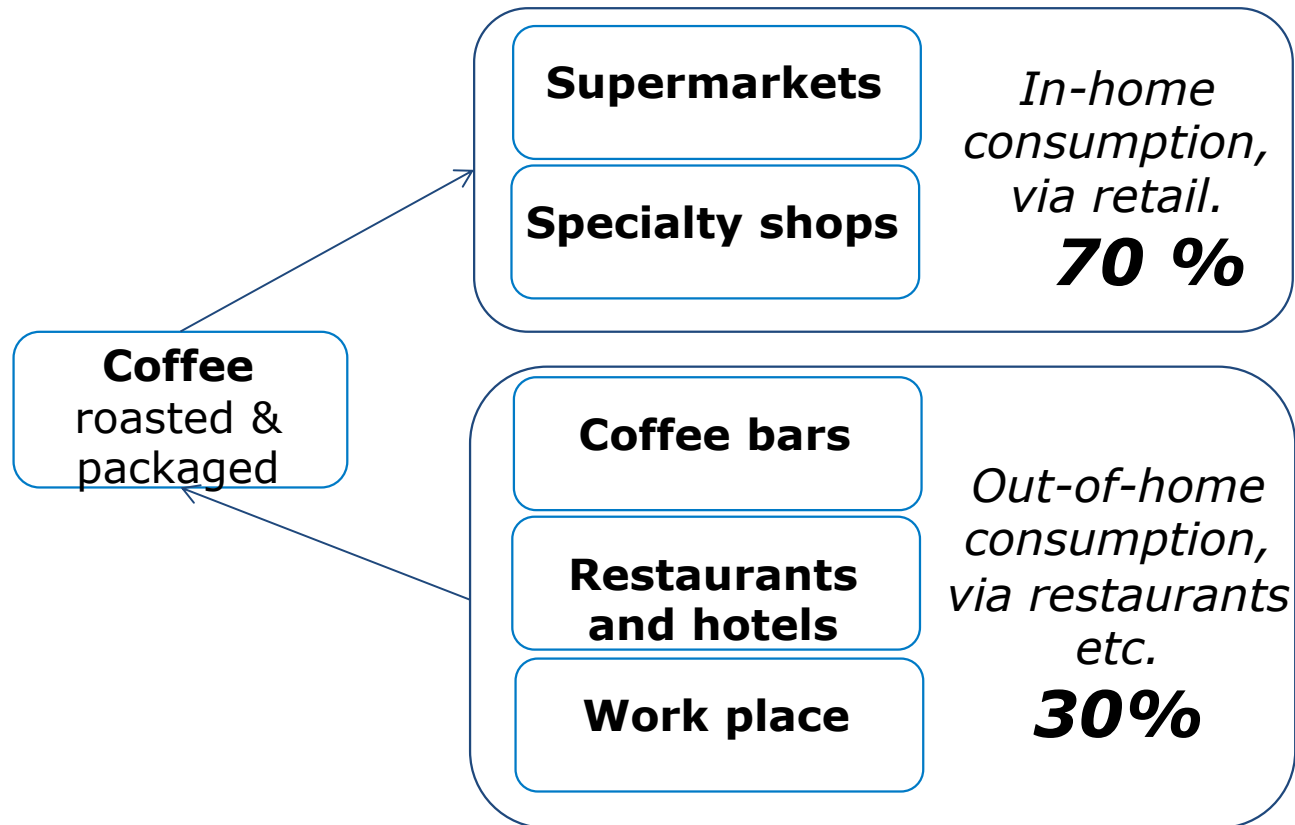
Coffee roasted & packaged

Supermarkets

Specialty shops

*In-home consumption, via retail.*
***70 %***

Coffee bars

Restaurants and hotels

Work place

*Out-of-home consumption, via restaurants etc.*
***30%***